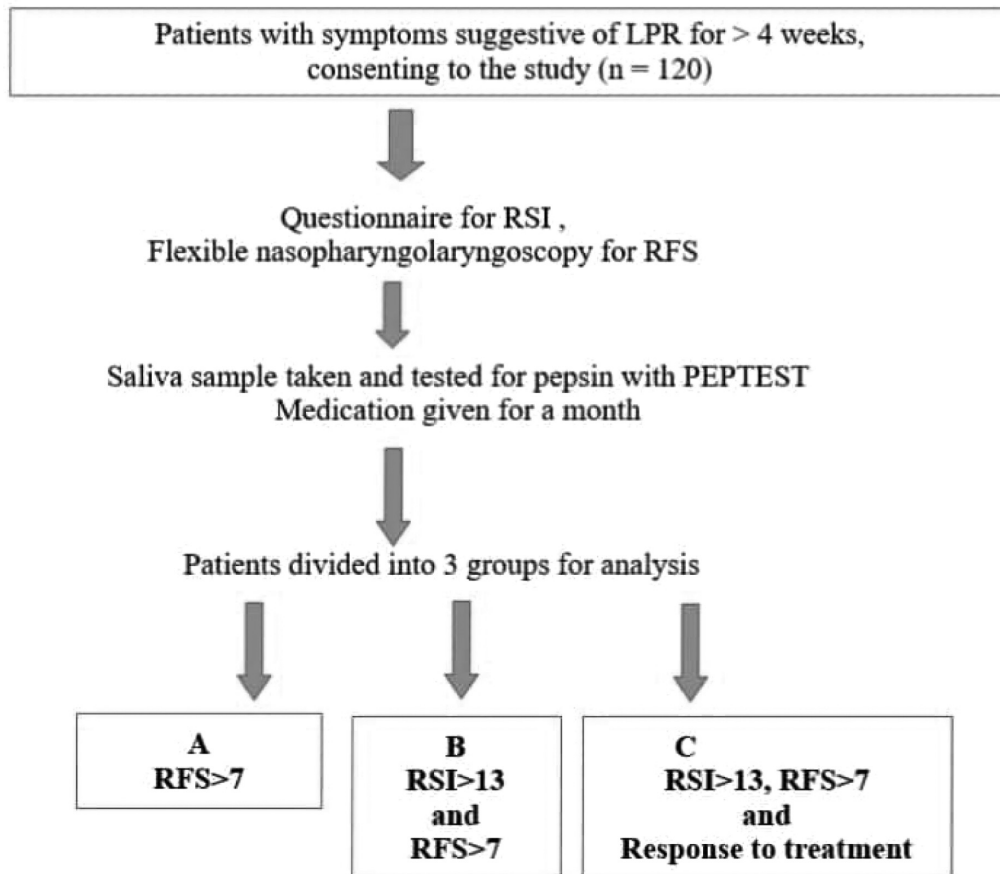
Patients with symptoms suggestive of LPR for > 4 weeks, consenting to the study (n = 120)

Questionnaire for RSI ,
Flexible nasopharyngolaryngoscopy for RFS

Saliva sample taken and tested for pepsin with PEPTEST
Medication given for a month

Patients divided into 3 groups for analysis

A
RFS>7

B
RSI>13
and
RFS>7

C
RSI>13, RFS>7
and
Response to treatment